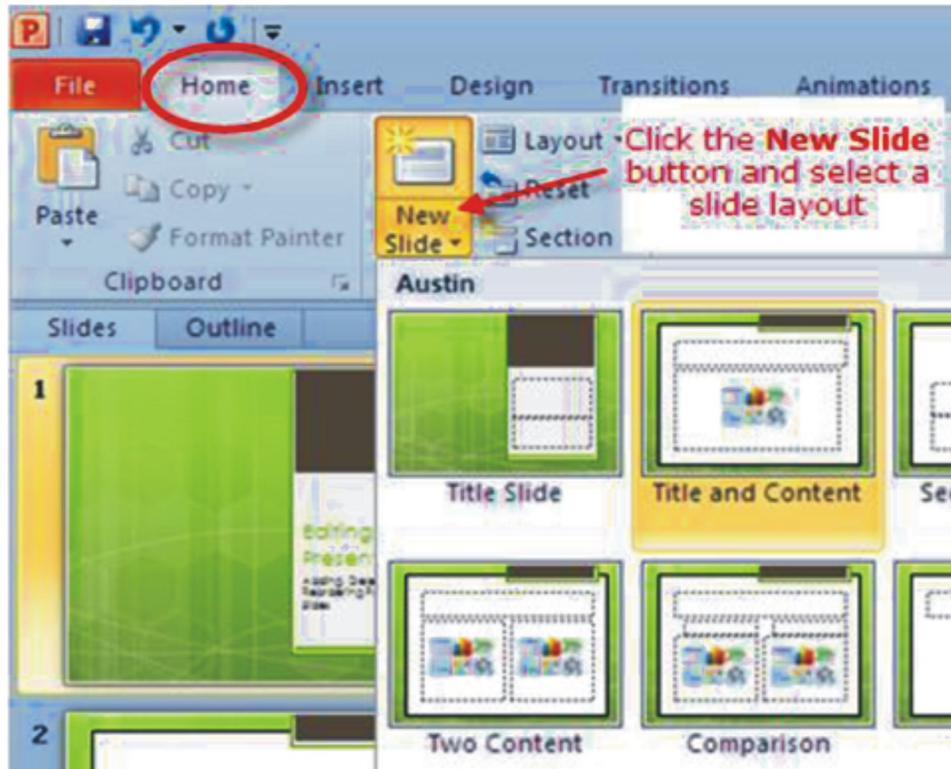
File
Home
Insert
Design
Transitions
Animations

Paste
Cut
Copy
Format Painter
Clipboard

New Slide
Layout
Reset
Section

Click the **New Slide** button and select a slide layout

Slides
Outline

1
Editing Presen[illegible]
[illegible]

2

Austin
Title Slide
Title and Content
Se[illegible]
Two Content
Comparison